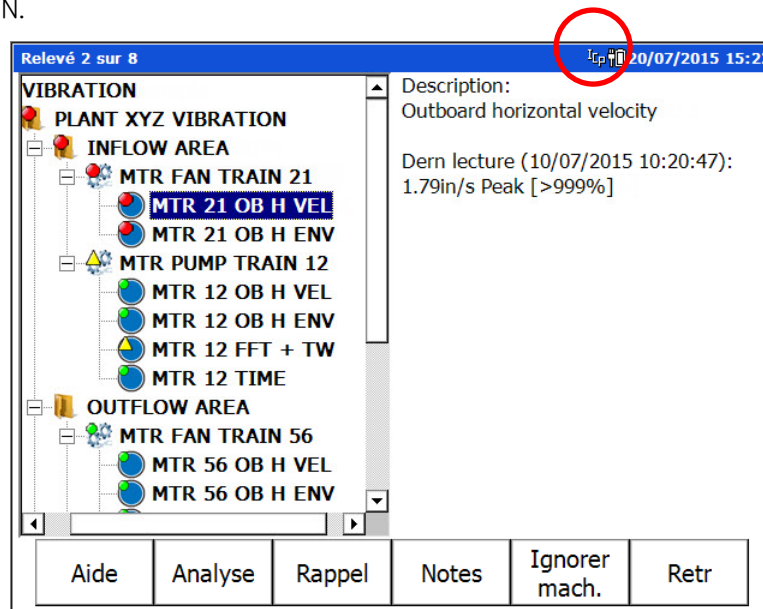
N.

Relevé 2 sur 8

20/07/2015 15:2

VIBRATION
PLANT XYZ VIBRATION
INFLOW AREA
MTR FAN TRAIN 21
MTR 21 OB H VEL
MTR 21 OB H ENV
MTR PUMP TRAIN 12
MTR 12 OB H VEL
MTR 12 OB H ENV
MTR 12 FFT + TW
MTR 12 TIME
OUTFLOW AREA
MTR FAN TRAIN 56
MTR 56 OB H VEL
MTR 56 OB H ENV

Description:
Outboard horizontal velocity

Dern lecture (10/07/2015 10:20:47):
1.79in/s Peak [>999%]

Aide | Analyse | Rappel | Notes | Ignorer mach. | Retr